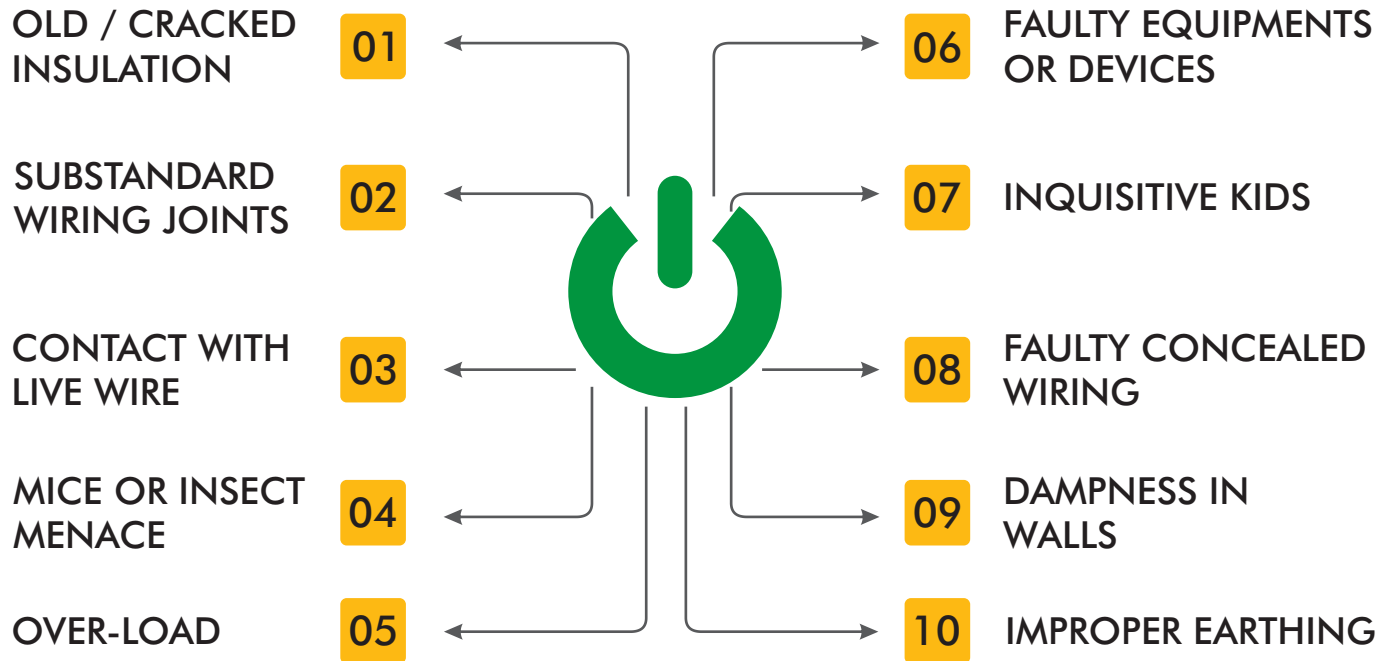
OLD / CRACKED INSULATION 01

SUBSTANDARD WIRING JOINTS 02

CONTACT WITH LIVE WIRE 03

MICE OR INSECT MENACE 04

OVER-LOAD 05

06 FAULTY EQUIPMENTS OR DEVICES

07 INQUISITIVE KIDS

08 FAULTY CONCEALED WIRING

09 DAMPNESS IN WALLS

10 IMPROPER EARTHING